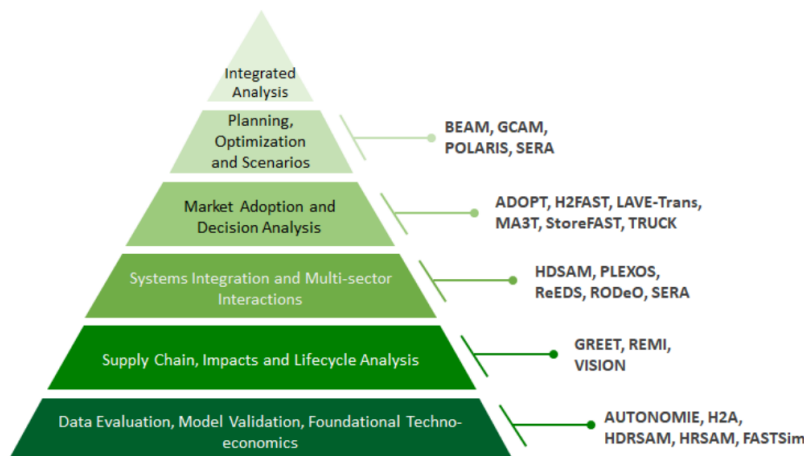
Integrated Analysis

Planning, Optimization and Scenarios

BEAM, GCAM, POLARIS, SERA

Market Adoption and Decision Analysis

ADOPT, H2FAST, LAVE-Trans, MA3T, StoreFAST, TRUCK

Systems Integration and Multi-sector Interactions

HDSAM, PLEXOS, ReEDS, RODeO, SERA

Supply Chain, Impacts and Lifecycle Analysis

GREET, REMI, VISION

Data Evaluation, Model Validation, Foundational Techno-economics

AUTONOMIE, H2A, HDRSAM, HRSAM, FASTSim